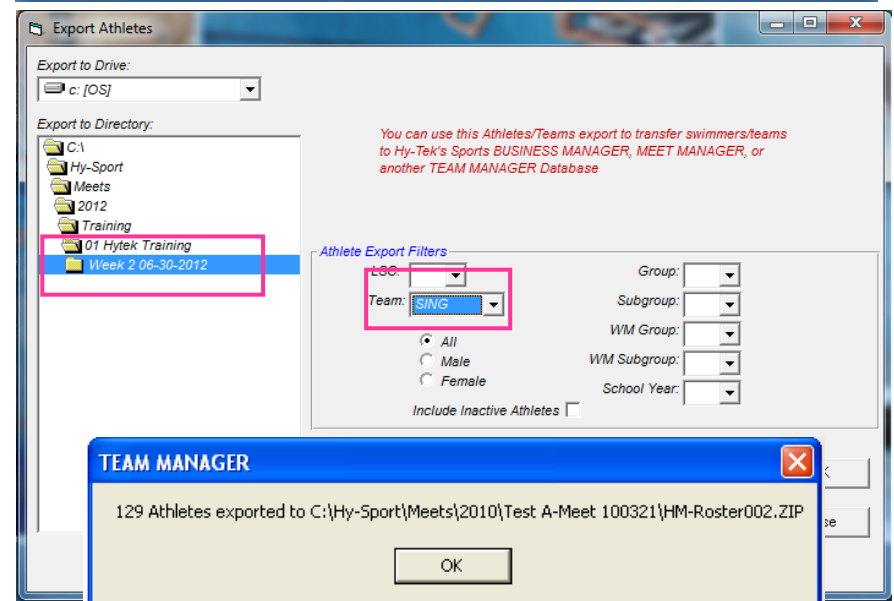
Export Athletes

Export to Drive:

c: [OS]

Export to Directory:

C:\
Hy-Sport
Meets
2012
Training
01 Hytek Training
Week 2 06-30-2012

You can use this Athletes/Teams export to transfer swimmers/teams to Hy-Tek's Sports BUSINESS MANAGER, MEET MANAGER, or another TEAM MANAGER Database

Athlete Export Filters

LSC:
Team: SING
All
Male
Female
Include Inactive Athletes

Group:
Subgroup:
WM Group:
WM Subgroup:
School Year:

TEAM MANAGER

129 Athletes exported to C:\Hy-Sport\Meets\2010\Test A-Meet 100321\HM-Roster002.ZIP

OK